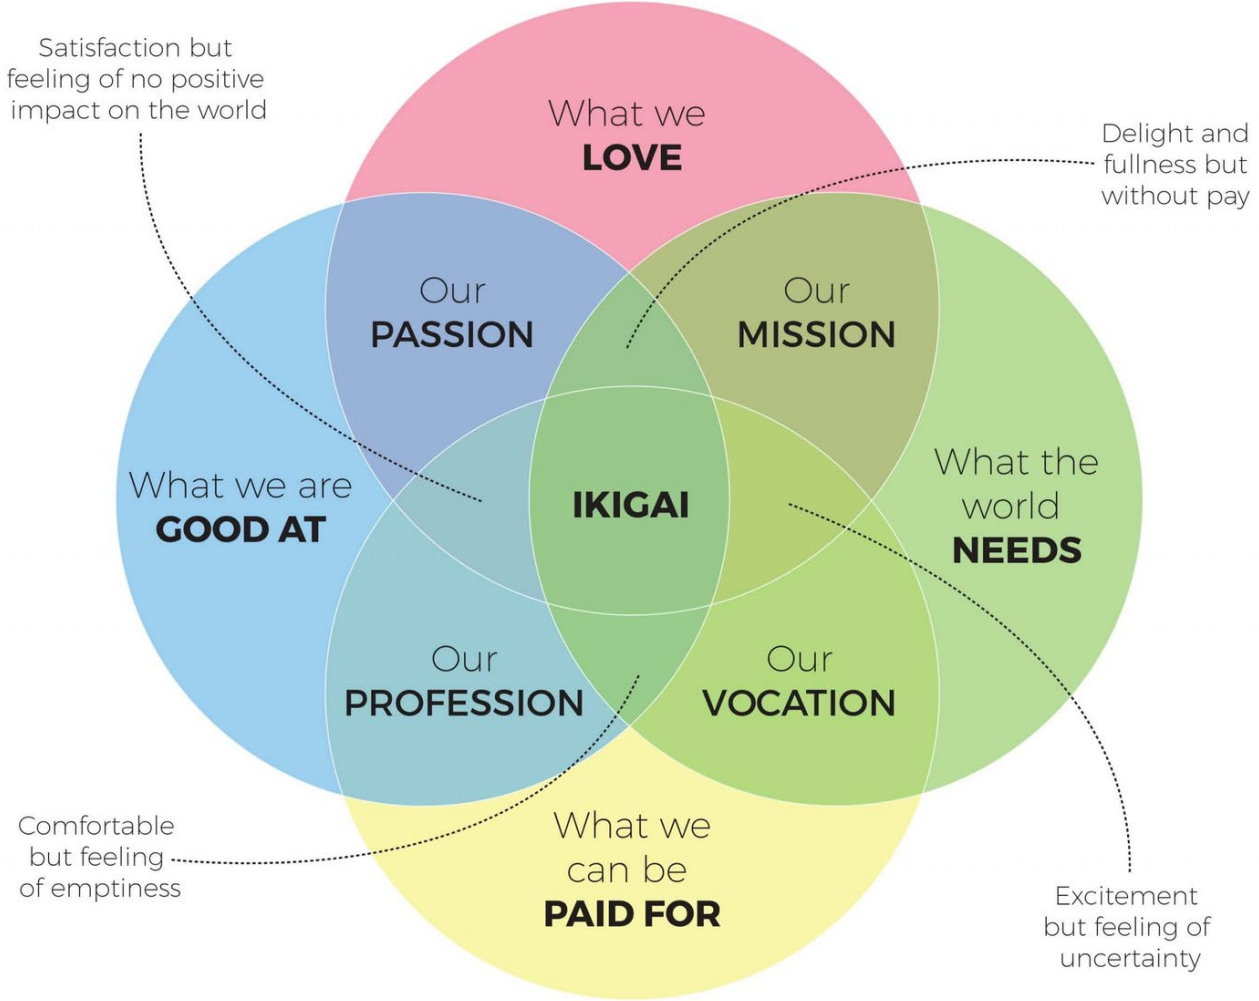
Satisfaction but feeling of no positive impact on the world

What we LOVE

Delight and fullness but without pay

Our PASSION

Our MISSION

What we are GOOD AT

IKIGAI

What the world NEEDS

Our PROFESSION

Our VOCATION

Comfortable but feeling of emptiness

What we can be PAID FOR

Excitement but feeling of uncertainty